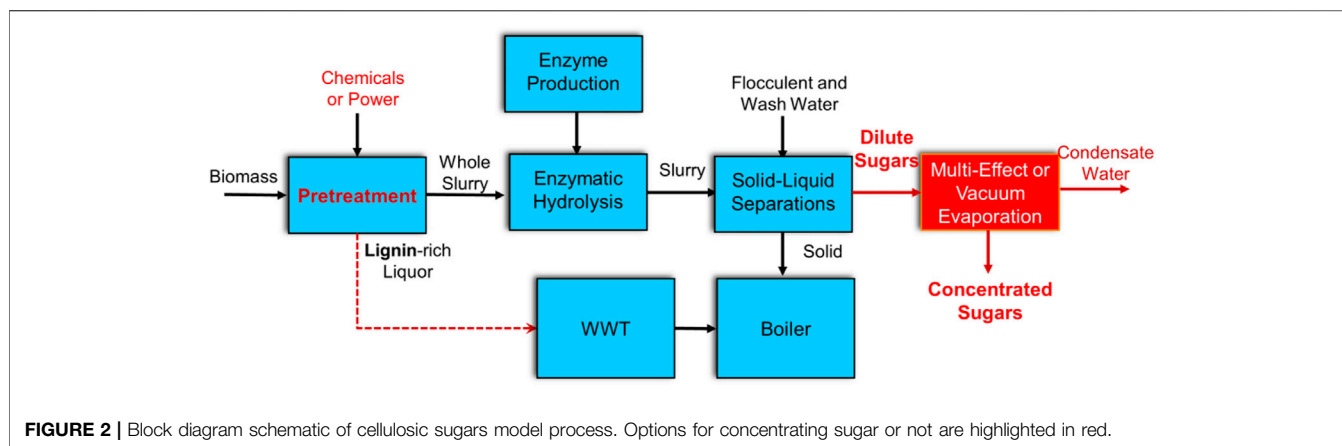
Enzyme Production

Chemicals or Power

Flocculent and Wash Water

Biomass

Pretreatment

Whole Slurry

Enzymatic Hydrolysis

Slurry

Solid-Liquid Separations

Dilute Sugars

Multi-Effect or Vacuum Evaporation

Condensate Water

Lignin-rich Liquor

Solid

WWT

Boiler

Concentrated Sugars

FIGURE 2 | Block diagram schematic of cellulosic sugars model process. Options for concentrating sugar or not are highlighted in red.